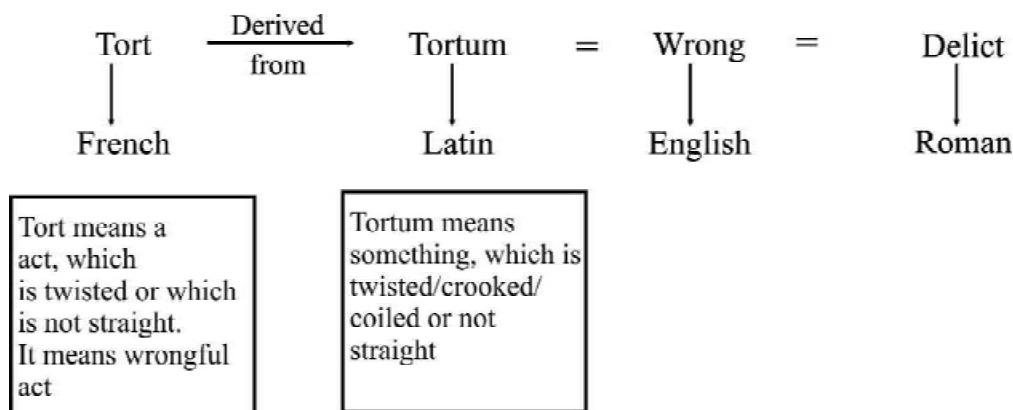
Tort Derived from Tortum = Wrong = Delict

French Latin English Roman

Tort means a act, which is twisted or which is not straight. It means wrongful act

Tortum means something, which is twisted/crooked/ coiled or not straight